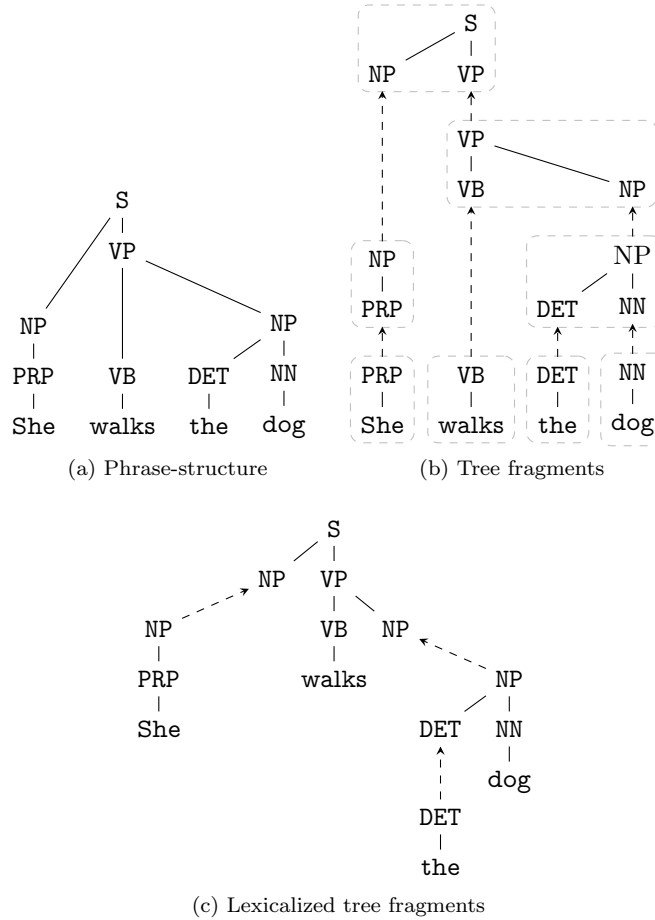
S
VP
NP
PRP
She
VB
walks
NP
DET
the
NN
dog

(a) Phrase-structure

S
NP
VP
VP
VB
NP
NP
PRP
NP
DET
NN
PRP
She
VB
walks
DET
the
NN
dog

(b) Tree fragments

S
NP
VP
VB
walks
NP
NP
PRP
She
NP
DET
NN
dog
DET
the

(c) Lexicalized tree fragments